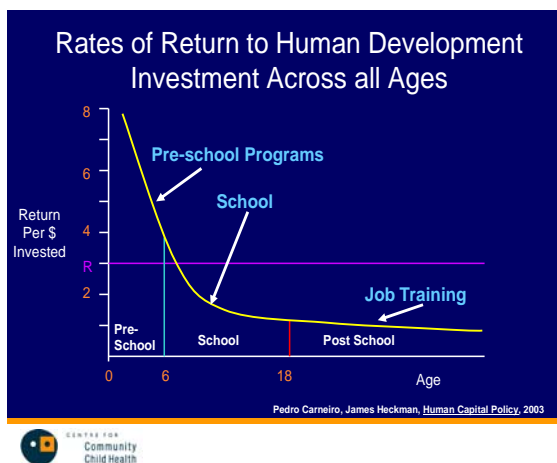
Rates of Return to Human Development Investment Across all Ages

8

6

4

R

2

Return Per $ Invested

Pre-school Programs

School

Job Training

Pre-School

School

Post School

0

6

18

Age

Pedro Carneiro, James Heckman, Human Capital Policy, 2003

CENTRE FOR Community Child Health